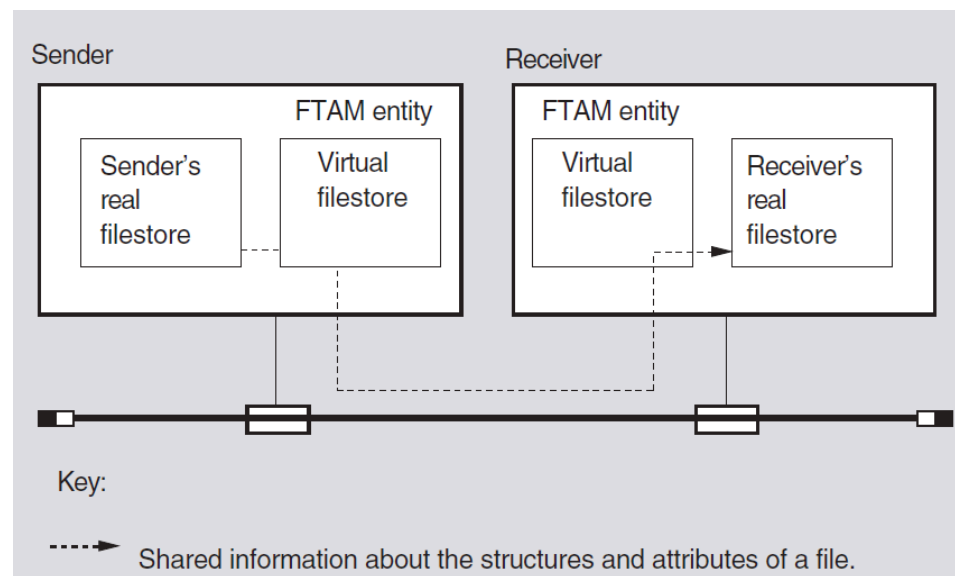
Sender

FTAM entity

Sender's real filestore

Virtual filestore

Receiver

FTAM entity

Virtual filestore

Receiver's real filestore

Key:

Shared information about the structures and attributes of a file.